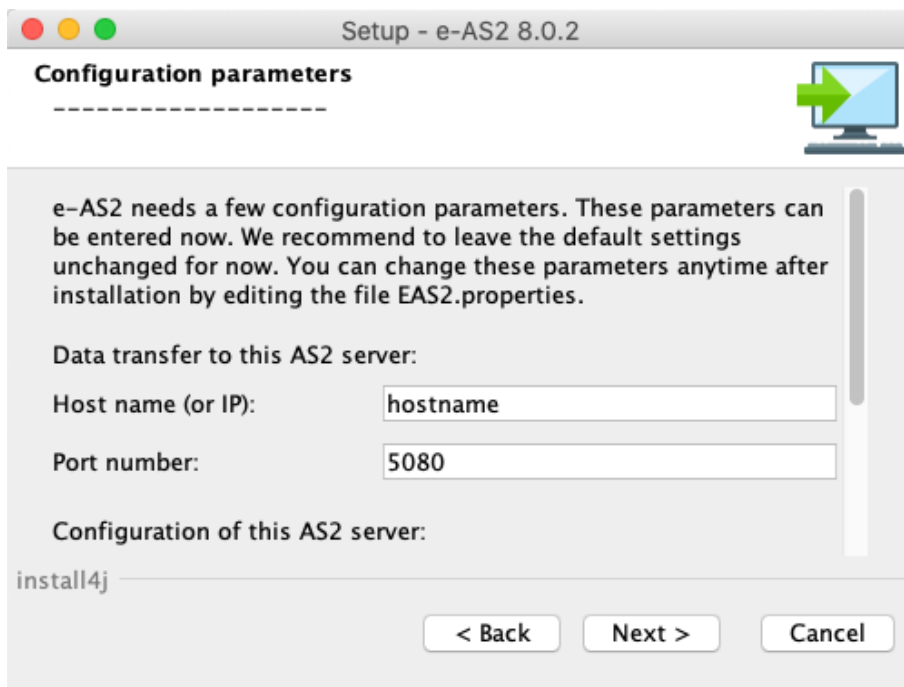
Setup - e-AS2 8.0.2

Configuration parameters
------------------

e-AS2 needs a few configuration parameters. These parameters can be entered now. We recommend to leave the default settings unchanged for now. You can change these parameters anytime after installation by editing the file EAS2.properties.

Data transfer to this AS2 server:

Host name (or IP): hostname

Port number: 5080

Configuration of this AS2 server:

install4j

< Back
Next >
Cancel